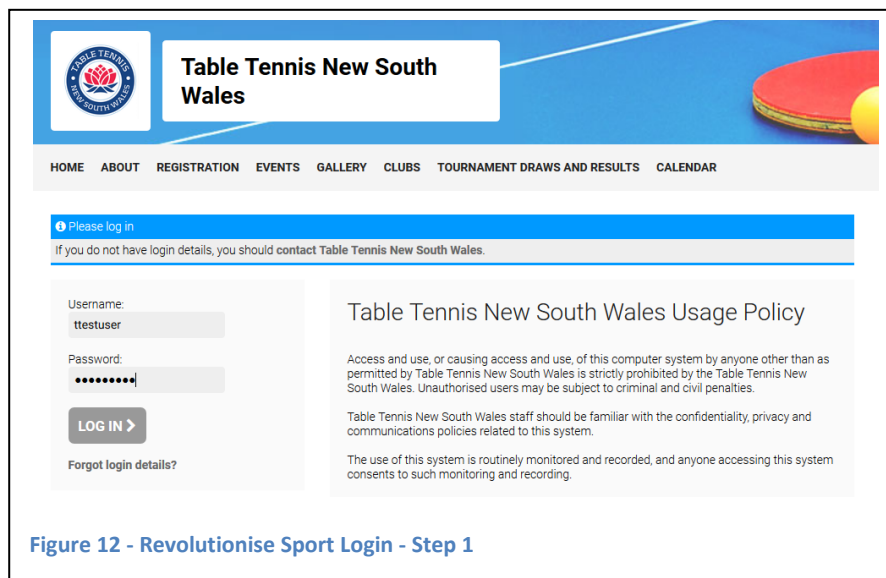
TABLE TENNIS NEW SOUTH WALES

Table Tennis New South Wales

HOME ABOUT REGISTRATION EVENTS GALLERY CLUBS TOURNAMENT DRAWS AND RESULTS CALENDAR

Please log in

If you do not have login details, you should contact Table Tennis New South Wales.

Username:
ttestuser

Password:
•••••••••

LOG IN >

Forgot login details?

Table Tennis New South Wales Usage Policy

Access and use, or causing access and use, of this computer system by anyone other than as permitted by Table Tennis New South Wales is strictly prohibited by the Table Tennis New South Wales. Unauthorised users may be subject to criminal and civil penalties.

Table Tennis New South Wales staff should be familiar with the confidentiality, privacy and communications policies related to this system.

The use of this system is routinely monitored and recorded, and anyone accessing this system consents to such monitoring and recording.

Figure 12 - Revolutionise Sport Login - Step 1